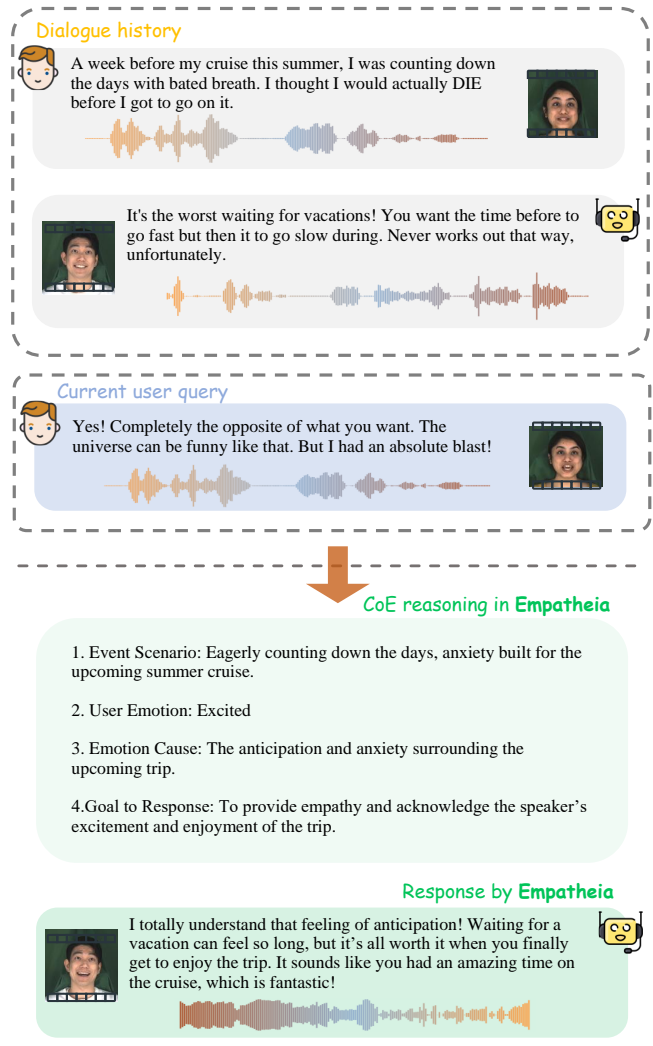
Dialogue history

A week before my cruise this summer, I was counting down the days with bated breath. I thought I would actually DIE before I got to go on it.

It's the worst waiting for vacations! You want the time before to go fast but then it to go slow during. Never works out that way, unfortunately.

Current user query

Yes! Completely the opposite of what you want. The universe can be funny like that. But I had an absolute blast!

CoE reasoning in **Empatheia**

1. Event Scenario: Eagerly counting down the days, anxiety built for the upcoming summer cruise.

2. User Emotion: Excited

3. Emotion Cause: The anticipation and anxiety surrounding the upcoming trip.

4.Goal to Response: To provide empathy and acknowledge the speaker's excitement and enjoyment of the trip.

Response by **Empatheia**

I totally understand that feeling of anticipation! Waiting for a vacation can feel so long, but it's all worth it when you finally get to enjoy the trip. It sounds like you had an amazing time on the cruise, which is fantastic!